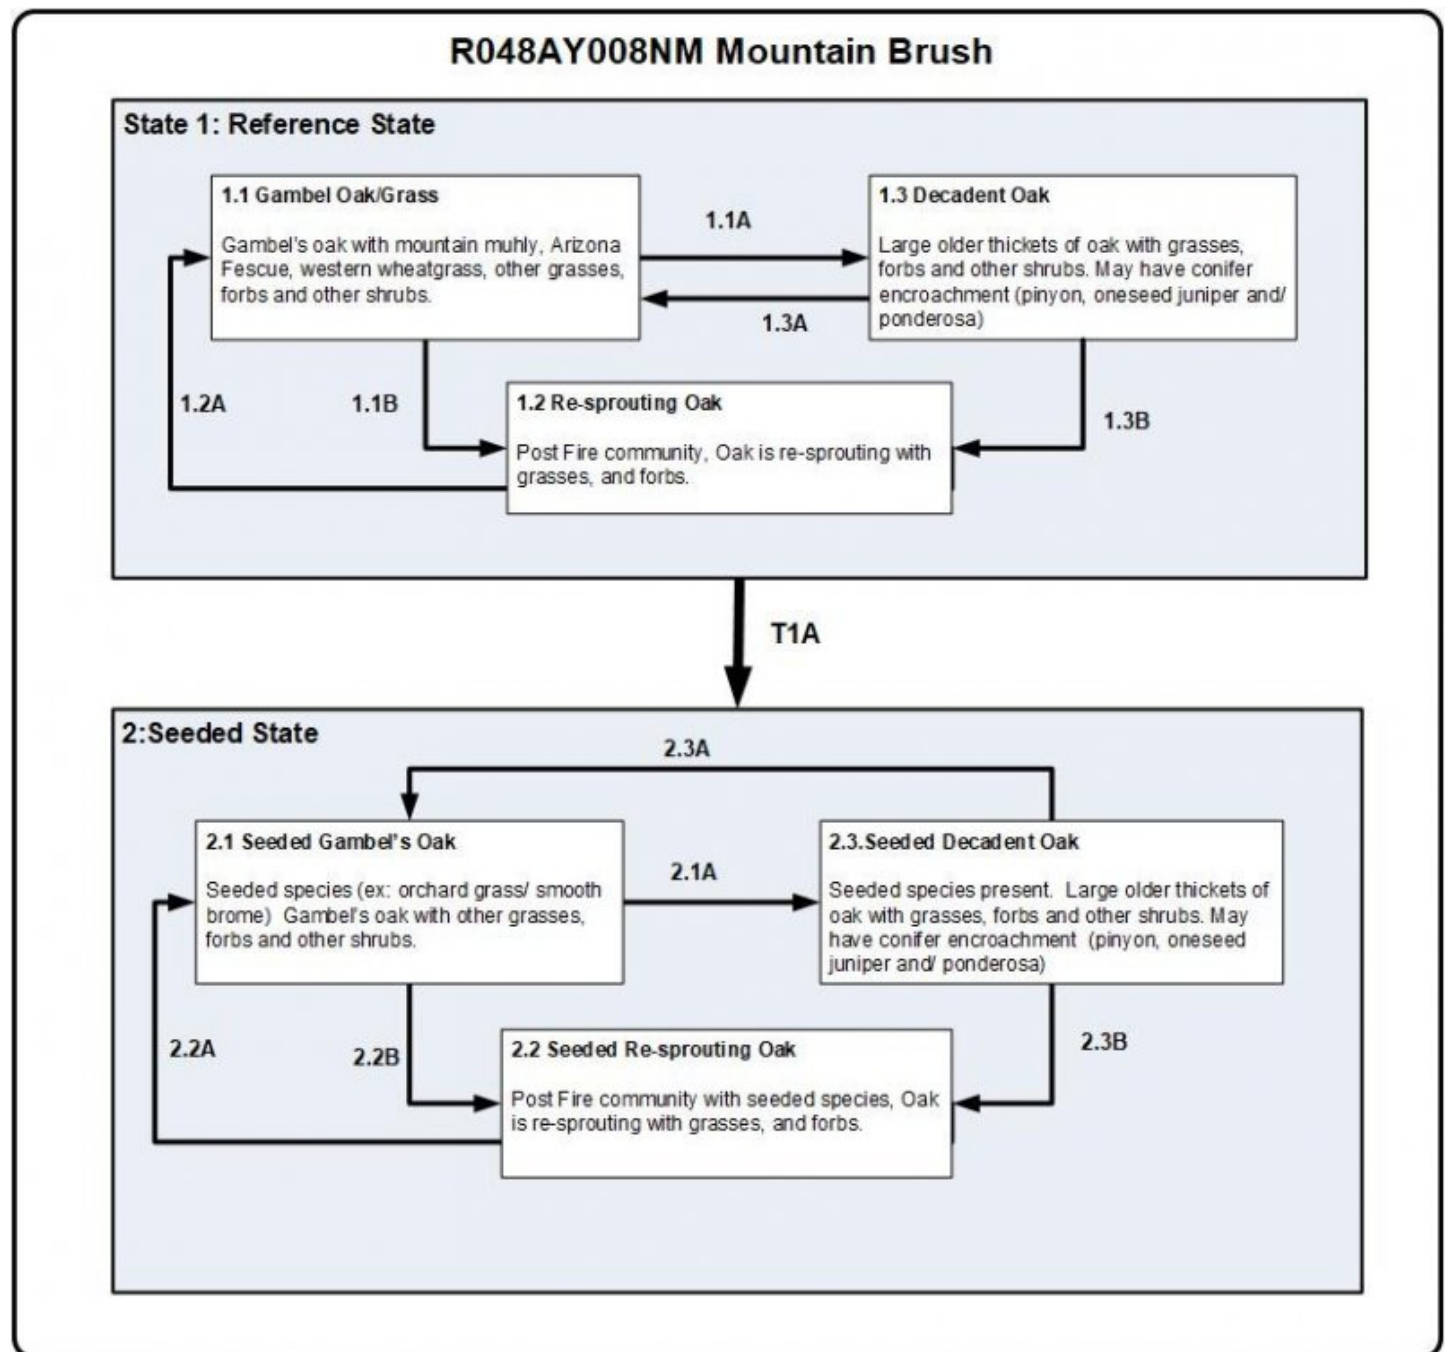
R048AY008NM Mountain Brush

State 1: Reference State

1.1 Gambel Oak/Grass

Gambel's oak with mountain muhly, Arizona Fescue, western wheatgrass, other grasses, forbs and other shrubs.

1.1A

1.3A

1.3 Decadent Oak

Large older thickets of oak with grasses, forbs and other shrubs. May have conifer encroachment (pinyon, oneseed juniper and/ ponderosa)

1.2A

1.1B

1.2 Re-sprouting Oak

Post Fire community, Oak is re-sprouting with grasses, and forbs.

1.3B

T1A

2:Seeded State

2.3A

2.1 Seeded Gambel's Oak

Seeded species (ex: orchard grass/ smooth brome) Gambel's oak with other grasses, forbs and other shrubs.

2.1A

2.3.Seeded Decadent Oak

Seeded species present. Large older thickets of oak with grasses, forbs and other shrubs. May have conifer encroachment (pinyon, oneseed juniper and/ ponderosa)

2.2A

2.2B

2.2 Seeded Re-sprouting Oak

Post Fire community with seeded species, Oak is re-sprouting with grasses, and forbs.

2.3B